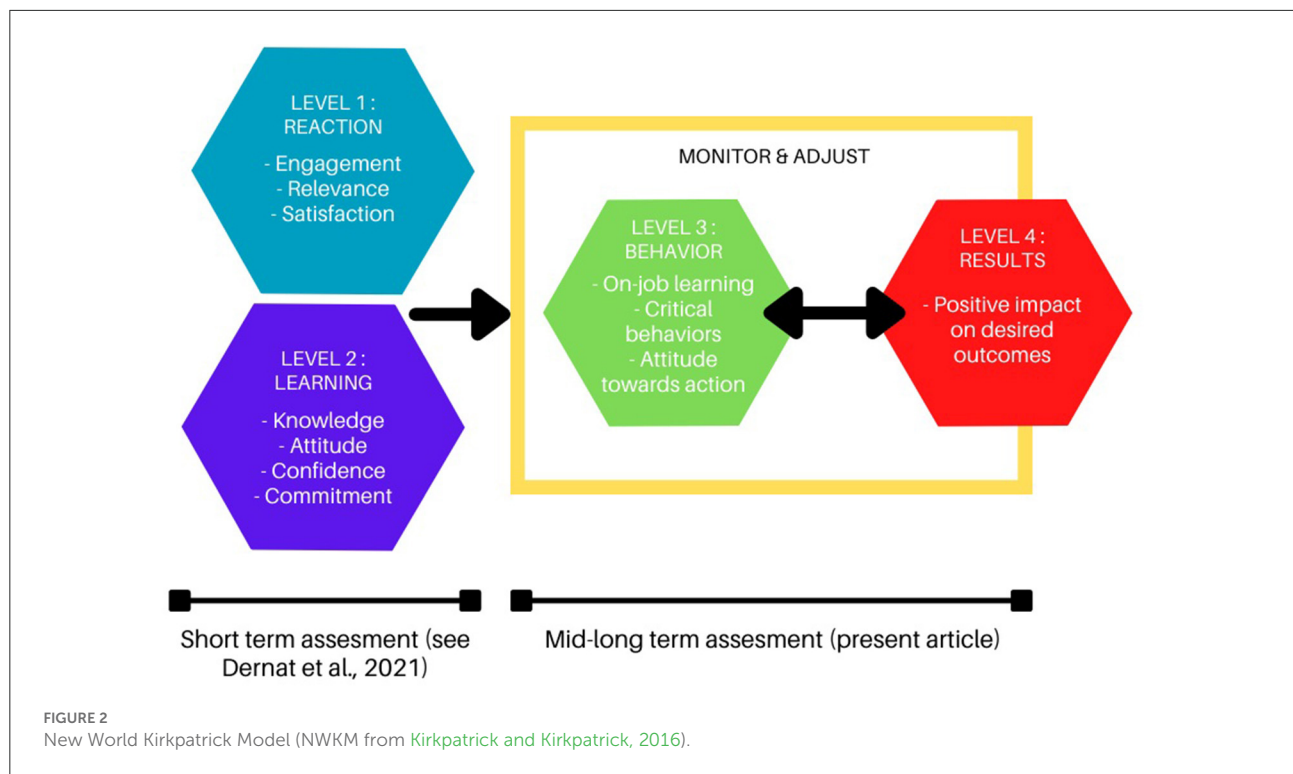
LEVEL 1 : REACTION

- Engagement
- Relevance
- Satisfaction

LEVEL 2 : LEARNING

- Knowledge
- Attitude
- Confidence
- Commitment

MONITOR & ADJUST

LEVEL 3 : BEHAVIOR

- On-job learning
- Critical behaviors
- Attitude towards action

LEVEL 4 : RESULTS

- Positive impact on desired outcomes

Short term assesment (see Dernat et al., 2021)

Mid-long term assesment (present article)

FIGURE 2
New World Kirkpatrick Model (NWKM from Kirkpatrick and Kirkpatrick, 2016).